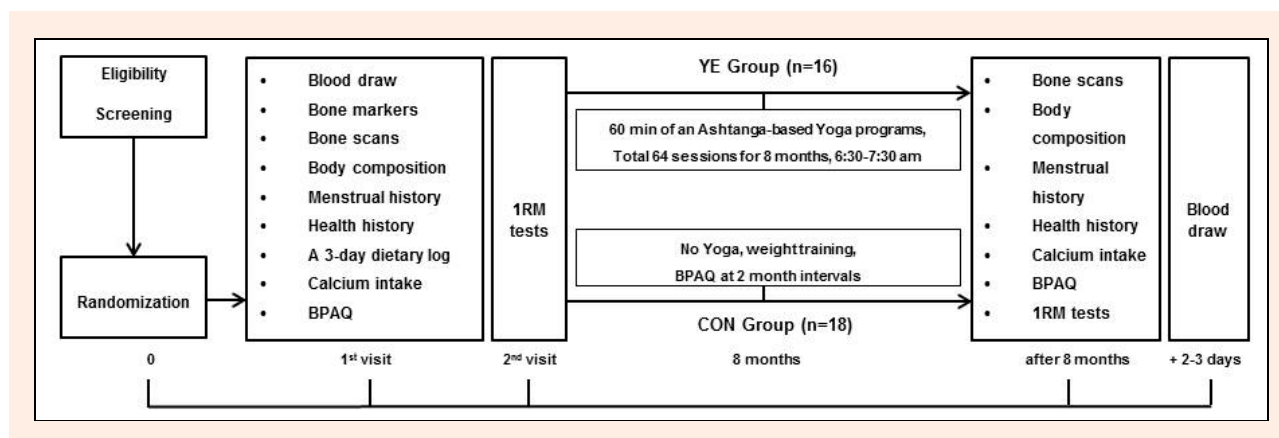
Eligibility

Screening

Randomization

• Blood draw
• Bone markers
• Bone scans
• Body composition
• Menstrual history
• Health history
• A 3-day dietary log
• Calcium intake
• BPAQ

1RM tests

YE Group (n=16)

60 min of an Ashtanga-based Yoga programs, Total 64 sessions for 8 months, 6:30-7:30 am

No Yoga, weight training, BPAQ at 2 month intervals

CON Group (n=18)

• Bone scans
• Body composition
• Menstrual history
• Health history
• Calcium intake
• BPAQ
• 1RM tests

Blood draw

0

1$^{st}$ visit

2$^{nd}$ visit

8 months

after 8 months

+ 2-3 days